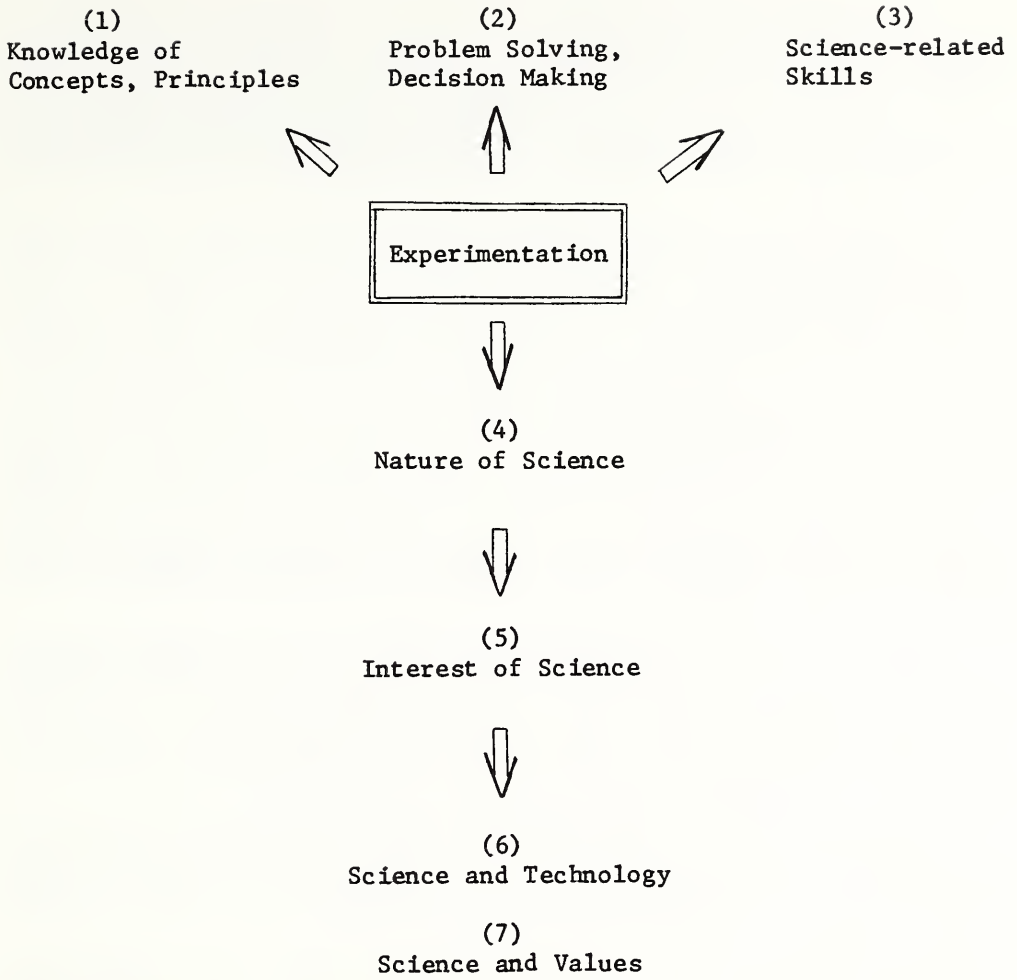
(1)
Knowledge of Concepts, Principles

(2)
Problem Solving, Decision Making

(3)
Science-related Skills

Experimentation

(4)
Nature of Science

(5)
Interest of Science

(6)
Science and Technology

(7)
Science and Values